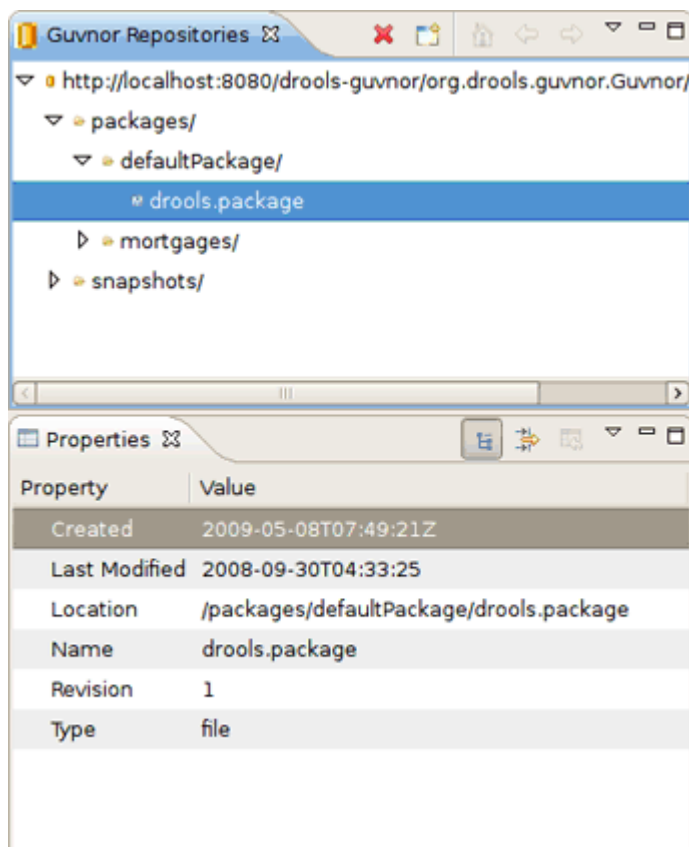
Guvnor Repositories

http://localhost:8080/drools-guvnor/org.drools.guvnor.Guvnor/

packages/

defaultPackage/

drools.package

mortgages/

snapshots/

Properties

| Property | Value |
|---|---|
| Created | 2009-05-08T07:49:21Z |
| Last Modified | 2008-09-30T04:33:25 |
| Location | /packages/defaultPackage/drools.package |
| Name | drools.package |
| Revision | 1 |
| Type | file |